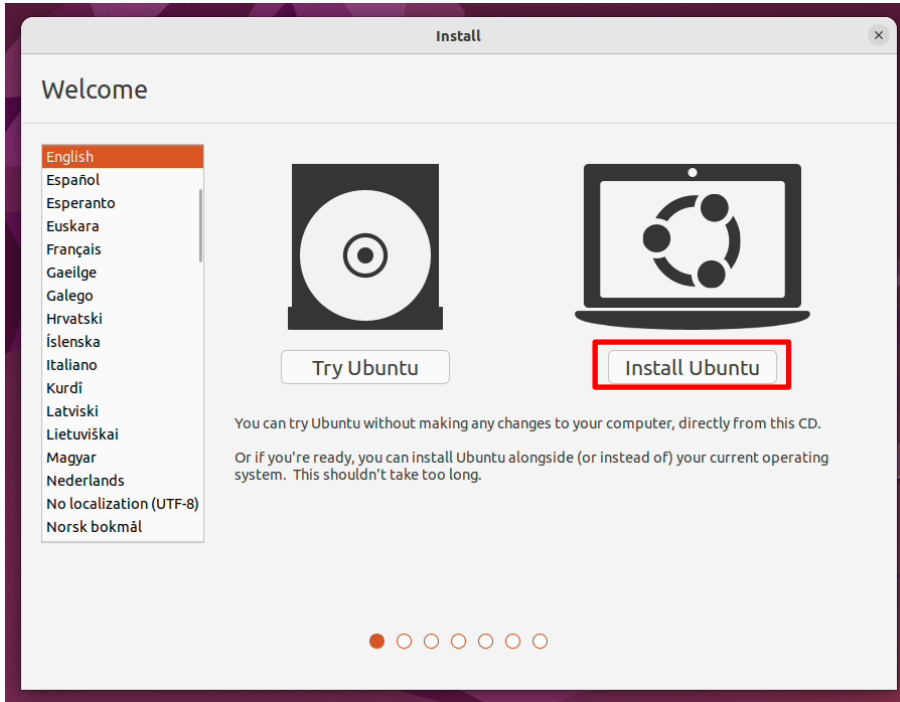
Install

Welcome

English
Español
Esperanto
Euskara
Français
Gaeilge
Galego
Hrvatski
Íslenska
Italiano
Kurdî
Latviski
Lietuviškai
Magyar
Nederlands
No localization (UTF-8)
Norsk bokmål

Try Ubuntu

Install Ubuntu

You can try Ubuntu without making any changes to your computer, directly from this CD.

Or if you're ready, you can install Ubuntu alongside (or instead of) your current operating system. This shouldn't take too long.